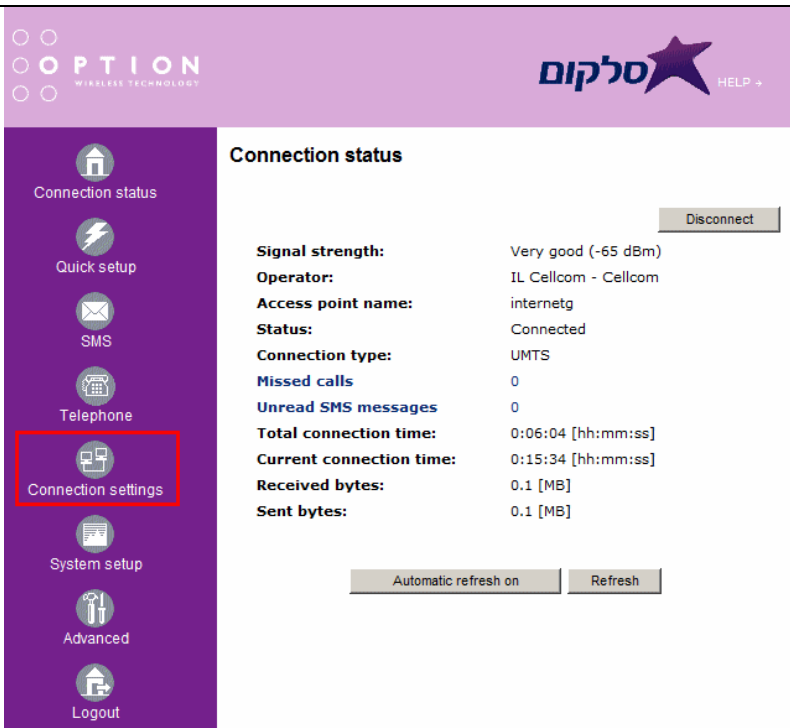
OPTION
WIRELESS TECHNOLOGY

סלקום

HELP →

Connection status

Quick setup

SMS

Telephone

Connection settings

System setup

Advanced

Logout

Connection status

Disconnect

| | |
|---|---|
| Signal strength: | Very good (-65 dBm) |
| Operator: | IL Cellcom - Cellcom |
| Access point name: | internetg |
| Status: | Connected |
| Connection type: | UMTS |
| Missed calls | 0 |
| Unread SMS messages | 0 |
| Total connection time: | 0:06:04 [hh:mm:ss] |
| Current connection time: | 0:15:34 [hh:mm:ss] |
| Received bytes: | 0.1 [MB] |
| Sent bytes: | 0.1 [MB] |

Automatic refresh on

Refresh